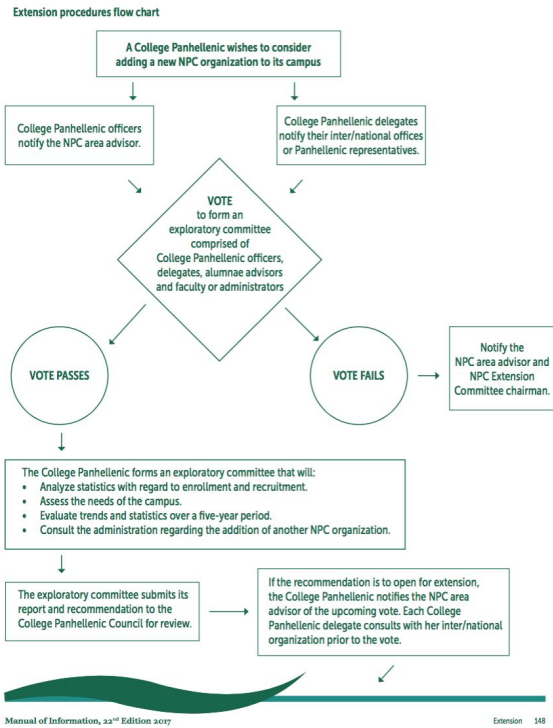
Extension procedures flow chart

A College Panhellenic wishes to consider adding a new NPC organization to its campus

College Panhellenic officers notify the NPC area advisor.

College Panhellenic delegates notify their inter/national offices or Panhellenic representatives.

VOTE
to form an exploratory committee comprised of College Panhellenic officers, delegates, alumnae advisors and faculty or administrators

VOTE PASSES

VOTE FAILS

Notify the NPC area advisor and NPC Extension Committee chairman.

The College Panhellenic forms an exploratory committee that will:
• Analyze statistics with regard to enrollment and recruitment.
• Assess the needs of the campus.
• Evaluate trends and statistics over a five-year period.
• Consult the administration regarding the addition of another NPC organization.

The exploratory committee submits its report and recommendation to the College Panhellenic Council for review.

If the recommendation is to open for extension, the College Panhellenic notifies the NPC area advisor of the upcoming vote. Each College Panhellenic delegate consults with her inter/national organization prior to the vote.

Manual of Information, 22nd Edition 2017

Extension 148